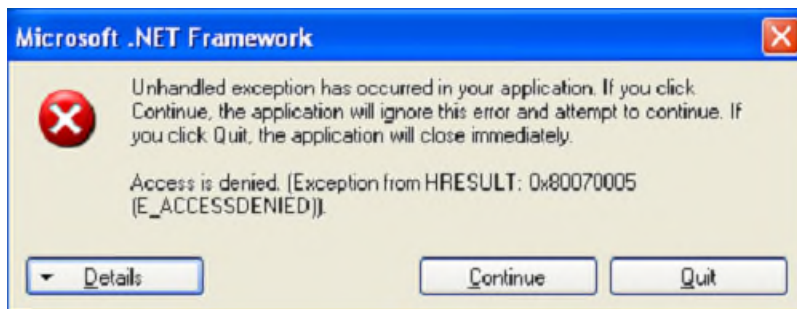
Microsoft .NET Framework

Unhandled exception has occurred in your application. If you click Continue, the application will ignore this error and attempt to continue. If you click Quit, the application will close immediately.

Access is denied. (Exception from HRESULT: 0x80070005 (E_ACCESSDENIED)).

Details

Continue

Quit